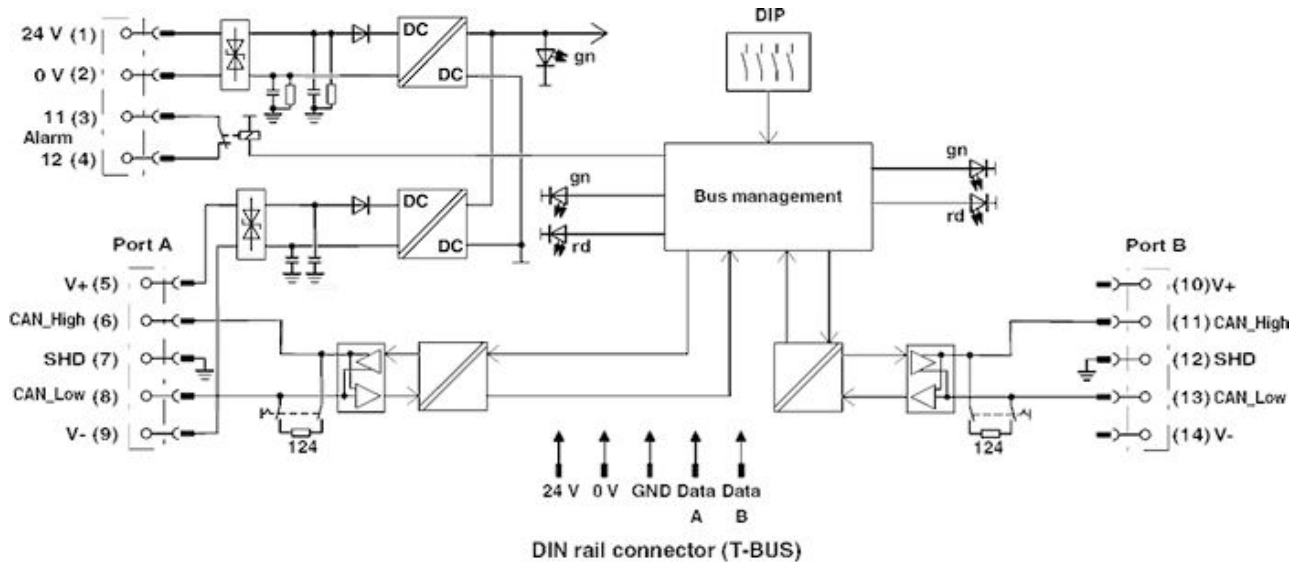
24 V (1)
0 V (2)
11 (3)
Alarm
12 (4)
DC
DC
gn
DIP
gn
rd
Bus management
gn
rd
DC
DC
Port A
V+ (5)
CAN_High (6)
SHD (7)
CAN_Low (8)
V- (9)
124
Port B
(10) V+
(11) CAN_High
(12) SHD
(13) CAN_Low
(14) V-
124
24 V
0 V
GND
Data A
Data B
DIN rail connector (T-BUS)